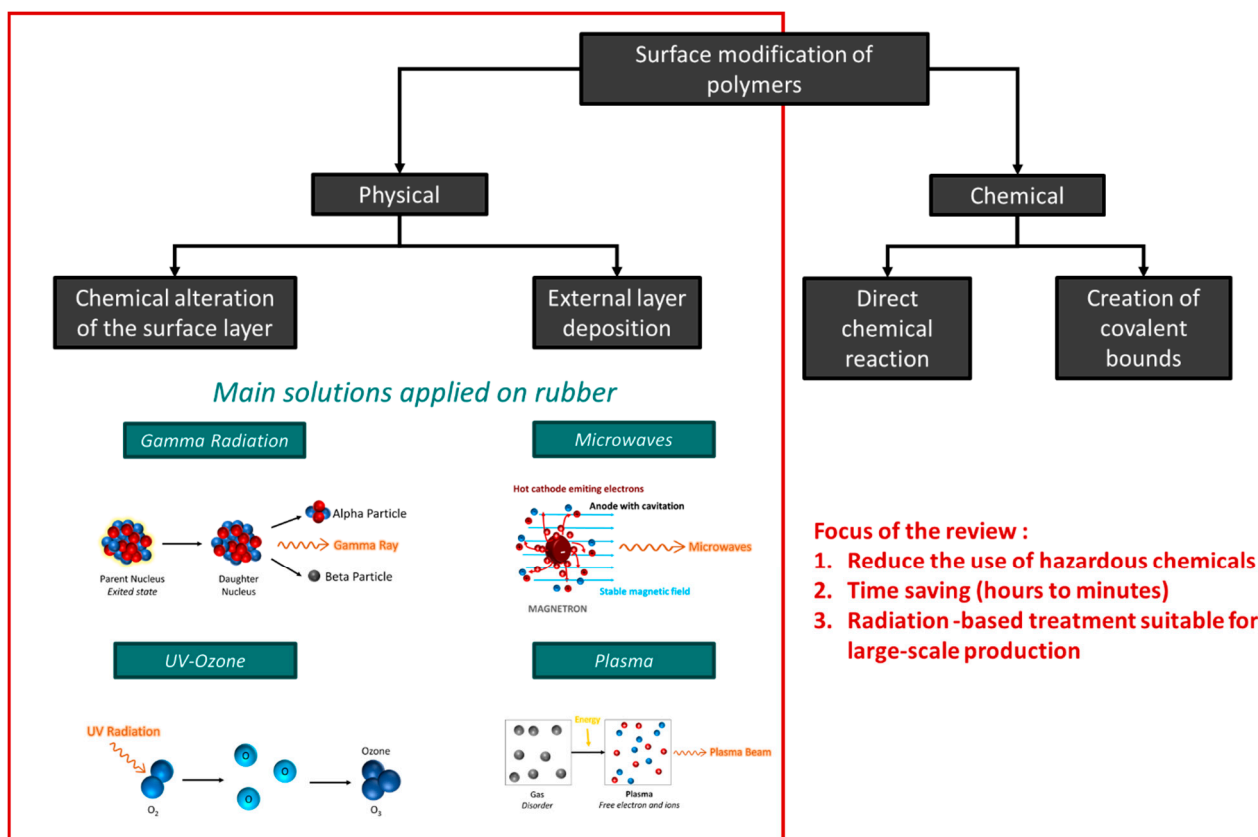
Surface modification of polymers

Physical

Chemical

Chemical alteration of the surface layer

External layer deposition

Direct chemical reaction

Creation of covalent bounds

Main solutions applied on rubber

Gamma Radiation

Alpha Particle

Gamma Ray

Beta Particle

Parent Nucleus
Exited state

Daughter Nucleus

Microwaves

Hot cathode emiting electrons

Anode with cavitation

Microwaves

Stable magnetic field

MAGNETRON

Focus of the review :
1. Reduce the use of hazardous chemicals
2. Time saving (hours to minutes)
3. Radiation -based treatment suitable for large-scale production

UV-Ozone

UV Radiation

$O_2$

O

O

Ozone

$O_3$

Plasma

Energy

Plasma Beam

Gas
Disorder

Plasma
Free electron and ions